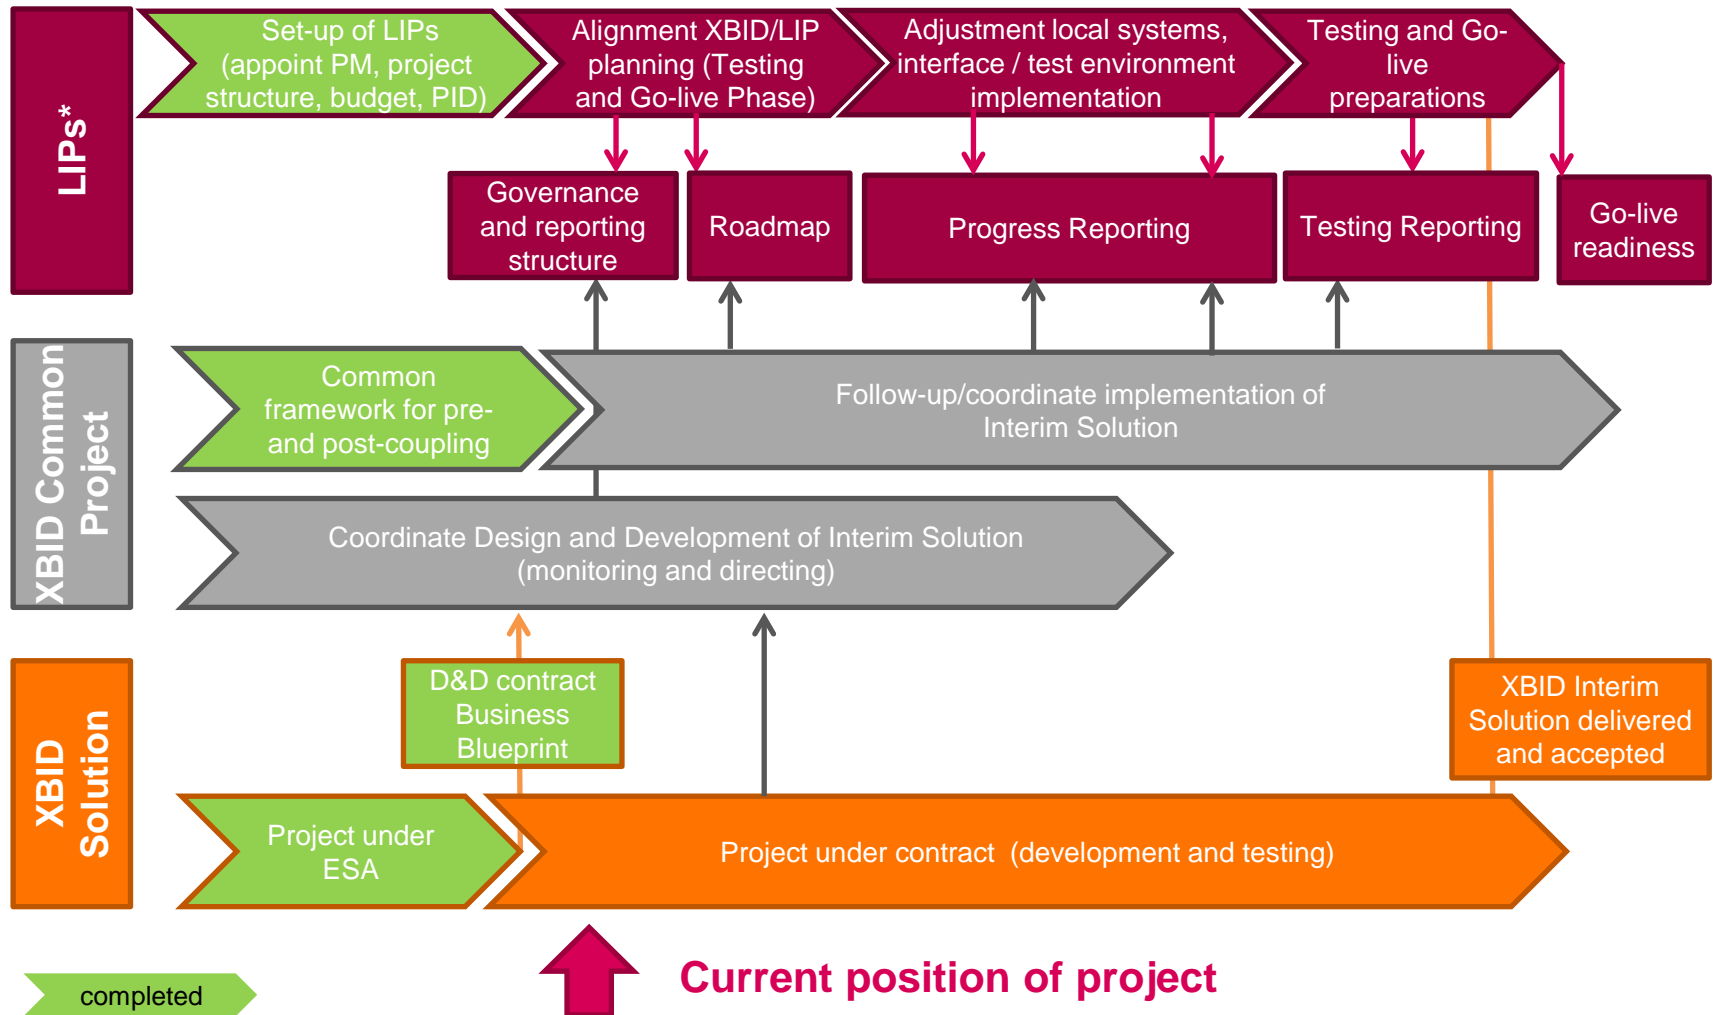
LIPs*

Set-up of LIPs (appoint PM, project structure, budget, PID)

Alignment XBID/LIP planning (Testing and Go-live Phase)

Adjustment local systems, interface / test environment implementation

Testing and Go-live preparations

Governance and reporting structure

Roadmap

Progress Reporting

Testing Reporting

Go-live readiness

XBID Common Project

Common framework for pre- and post-coupling

Follow-up/coordinate implementation of Interim Solution

Coordinate Design and Development of Interim Solution (monitoring and directing)

XBID Solution

D&D contract Business Blueprint

XBID Interim Solution delivered and accepted

Project under ESA

Project under contract (development and testing)

completed

Current position of project